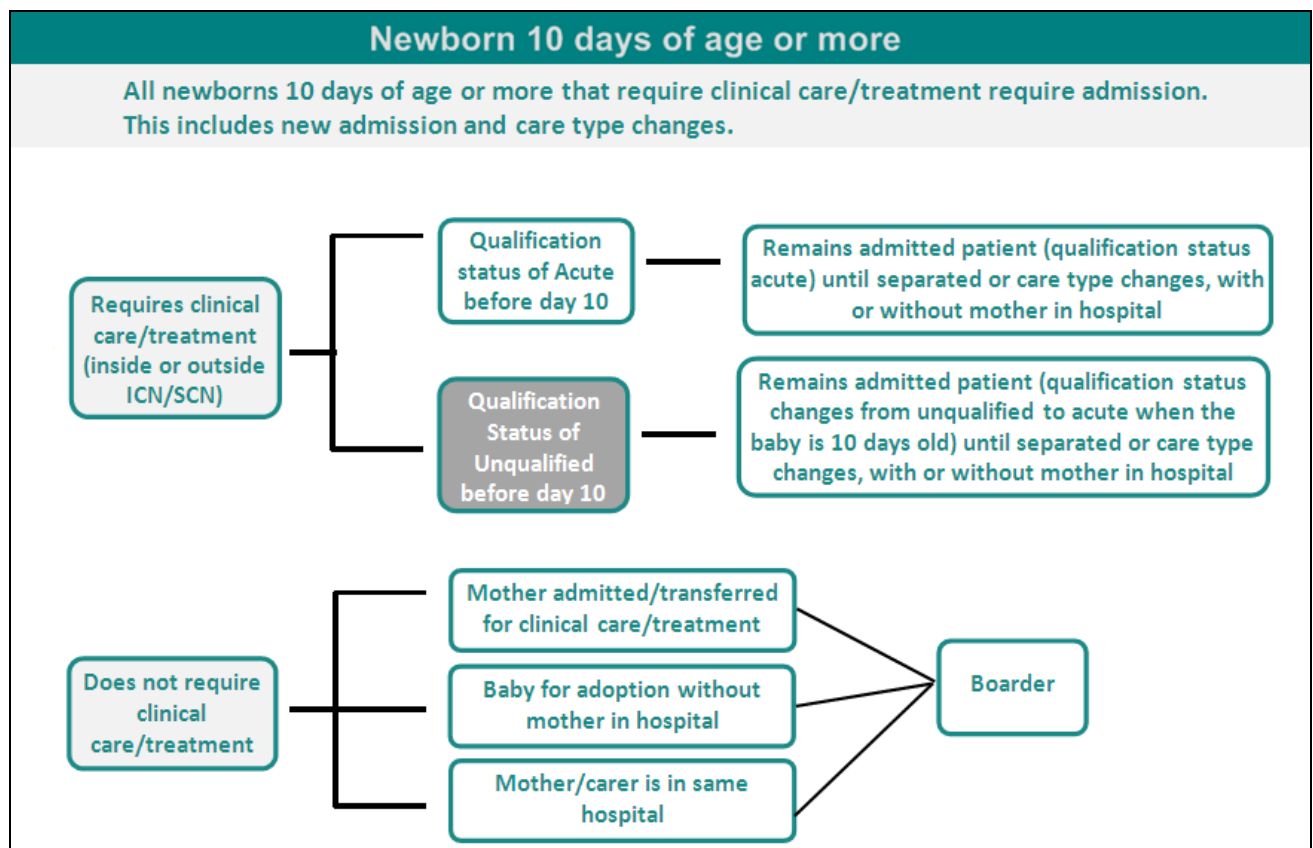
Newborn 10 days of age or more

All newborns 10 days of age or more that require clinical care/treatment require admission. This includes new admission and care type changes.

Requires clinical care/treatment (inside or outside ICN/SCN)

Qualification status of Acute before day 10

Remains admitted patient (qualification status acute) until separated or care type changes, with or without mother in hospital

Qualification Status of Unqualified before day 10

Remains admitted patient (qualification status changes from unqualified to acute when the baby is 10 days old) until separated or care type changes, with or without mother in hospital

Does not require clinical care/treatment

Mother admitted/transferred for clinical care/treatment

Baby for adoption without mother in hospital

Mother/carer is in same hospital

Boarder